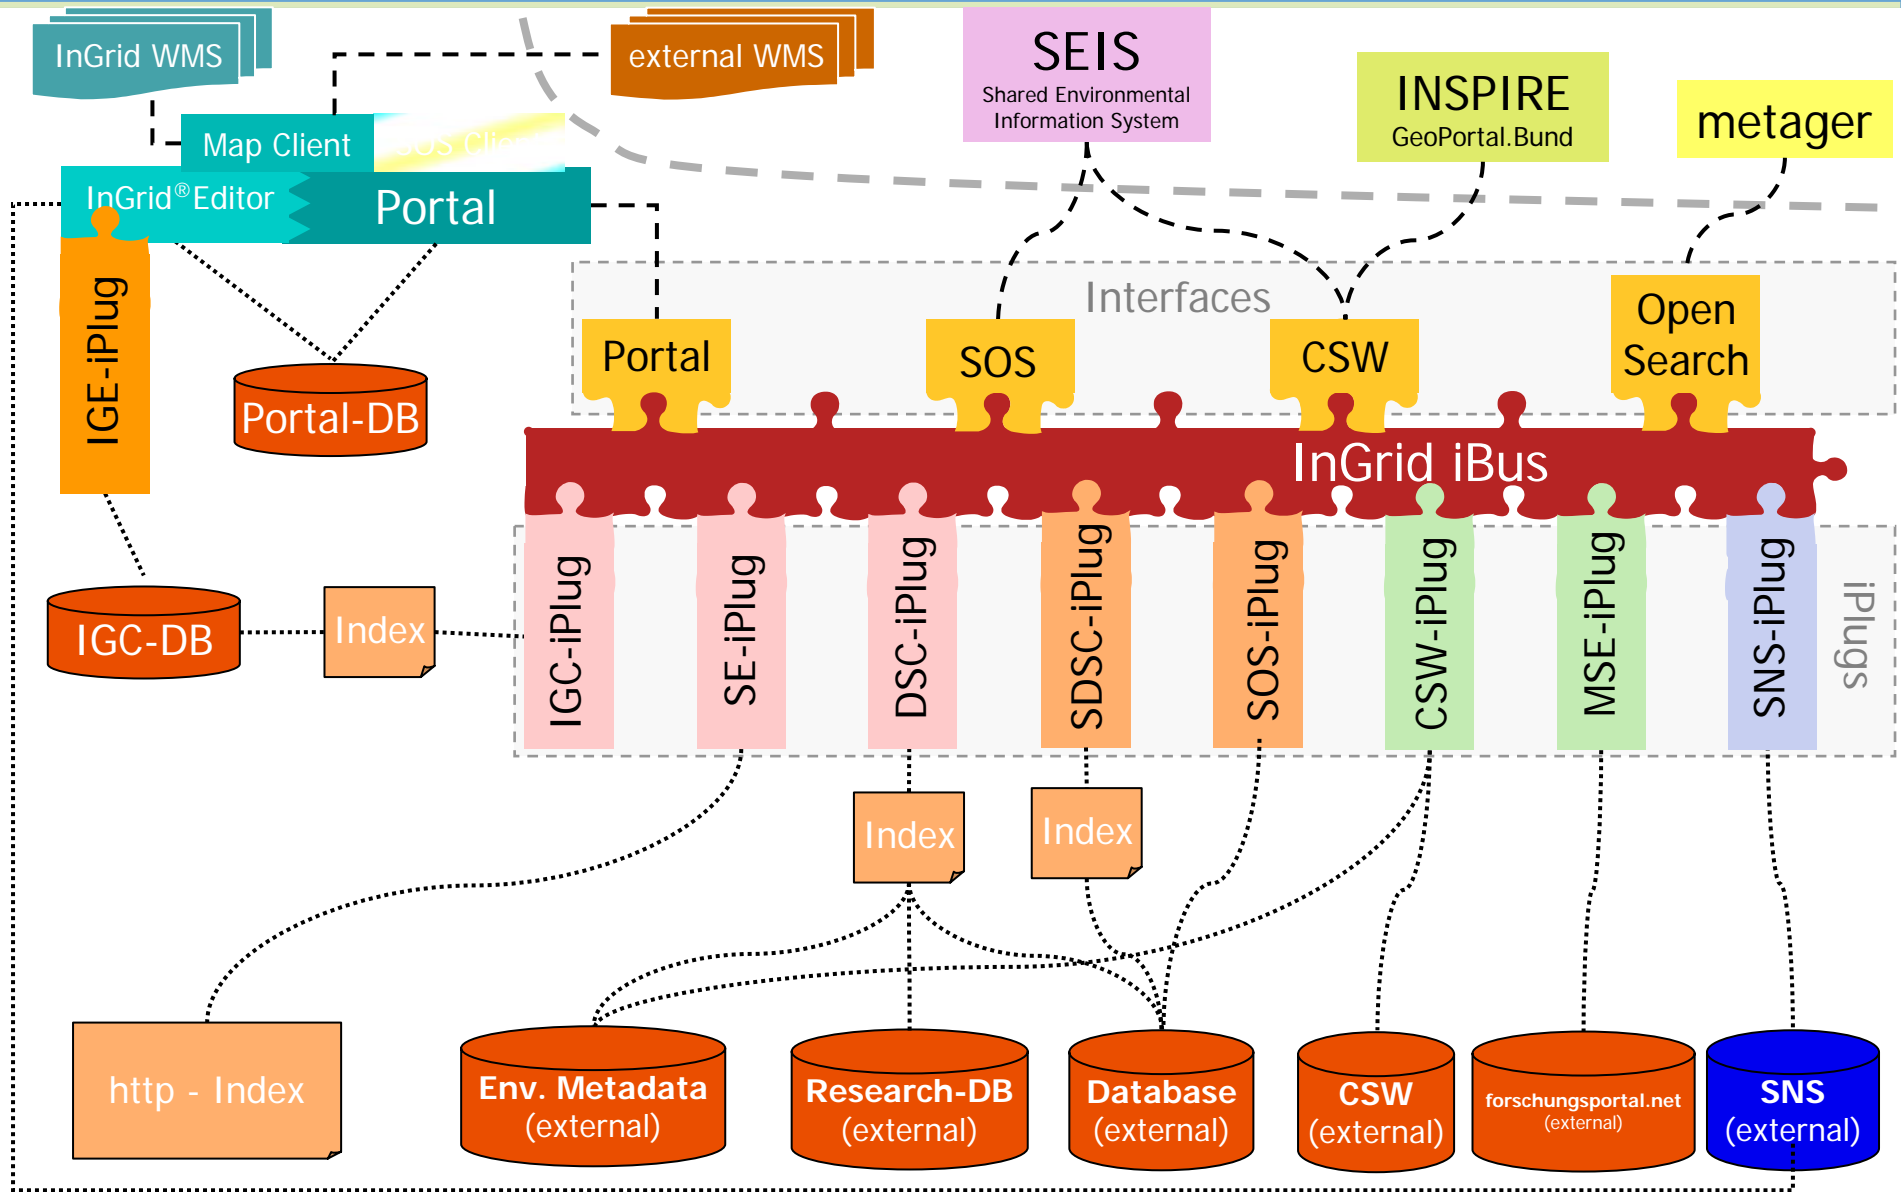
InGrid WMS

external WMS

SEIS
Shared Environmental Information System

INSPIRE
GeoPortal.Bund

metager

Map Client

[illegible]

InGrid®Editor

Portal

Interfaces

IGE-iPlug

Portal-DB

Portal

SOS

CSW

Open Search

InGrid iBus

IGC-DB

Index

IGC-iPlug

SE-iPlug

DSC-iPlug

SDSC-iPlug

SOS-iPlug

CSW-iPlug

MSE-iPlug

SNS-iPlug

iPlugs

Index

Index

http - Index

Env. Metadata (external)

Research-DB (external)

Database (external)

CSW (external)

forschungsportal.net (external)

SNS (external)